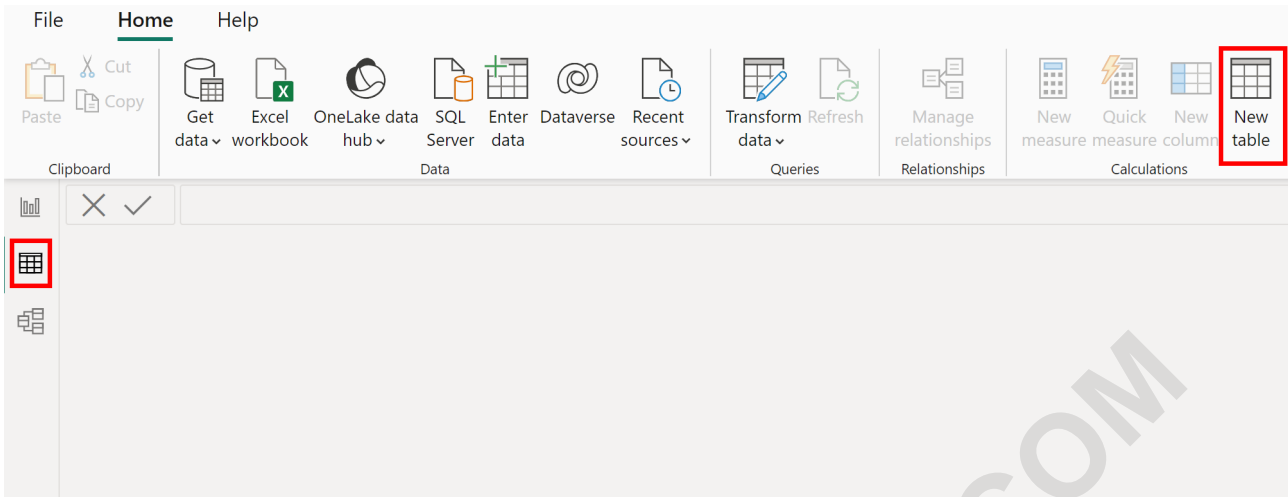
File Home Help

Paste Cut Copy
Clipboard

Get data Excel workbook OneLake data hub SQL Server Enter data Dataverse Recent sources
Data

Transform data Refresh
Queries

Manage relationships
Relationships

New measure Quick measure New column New table
Calculations

COM